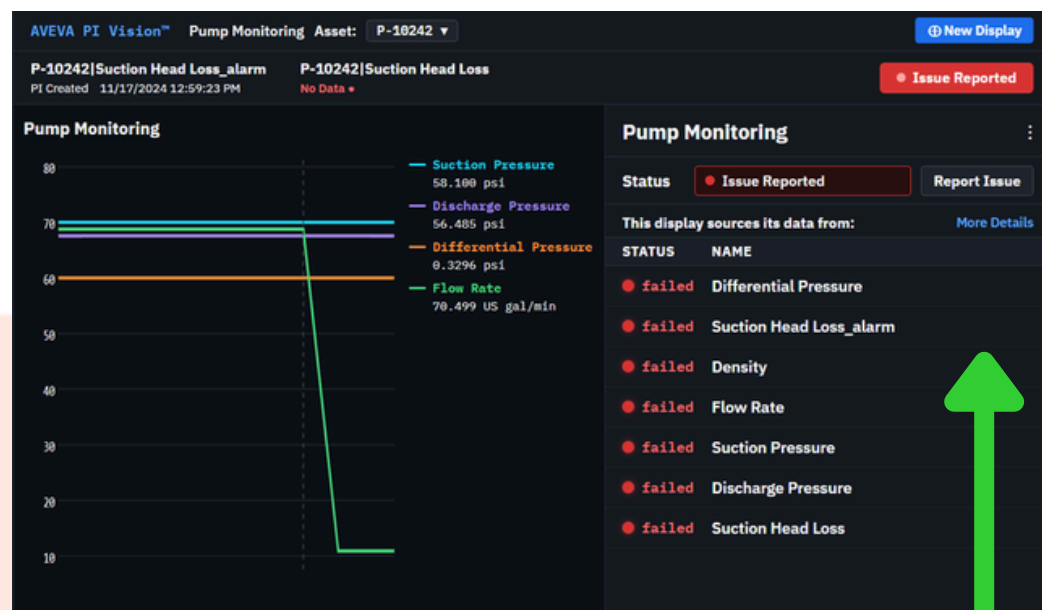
AVEVA PI Vision™ Pump Monitoring Asset: P-10242 ▼

New Display

P-10242|Suction Head Loss_alarm
PI Created 11/17/2024 12:59:23 PM

P-10242|Suction Head Loss
No Data

Issue Reported

Pump Monitoring

80
70
60
50
40
30
20
10

Suction Pressure
58.100 psi
Discharge Pressure
56.485 psi
Differential Pressure
0.3296 psi
Flow Rate
70.499 US gal/min

Pump Monitoring

Status
Issue Reported
Report Issue

This display sources its data from:
More Details

| STATUS | NAME |
|---|---|
| failed | Differential Pressure |
| failed | Suction Head Loss_alarm |
| failed | Density |
| failed | Flow Rate |
| failed | Suction Pressure |
| failed | Discharge Pressure |
| failed | Suction Head Loss |